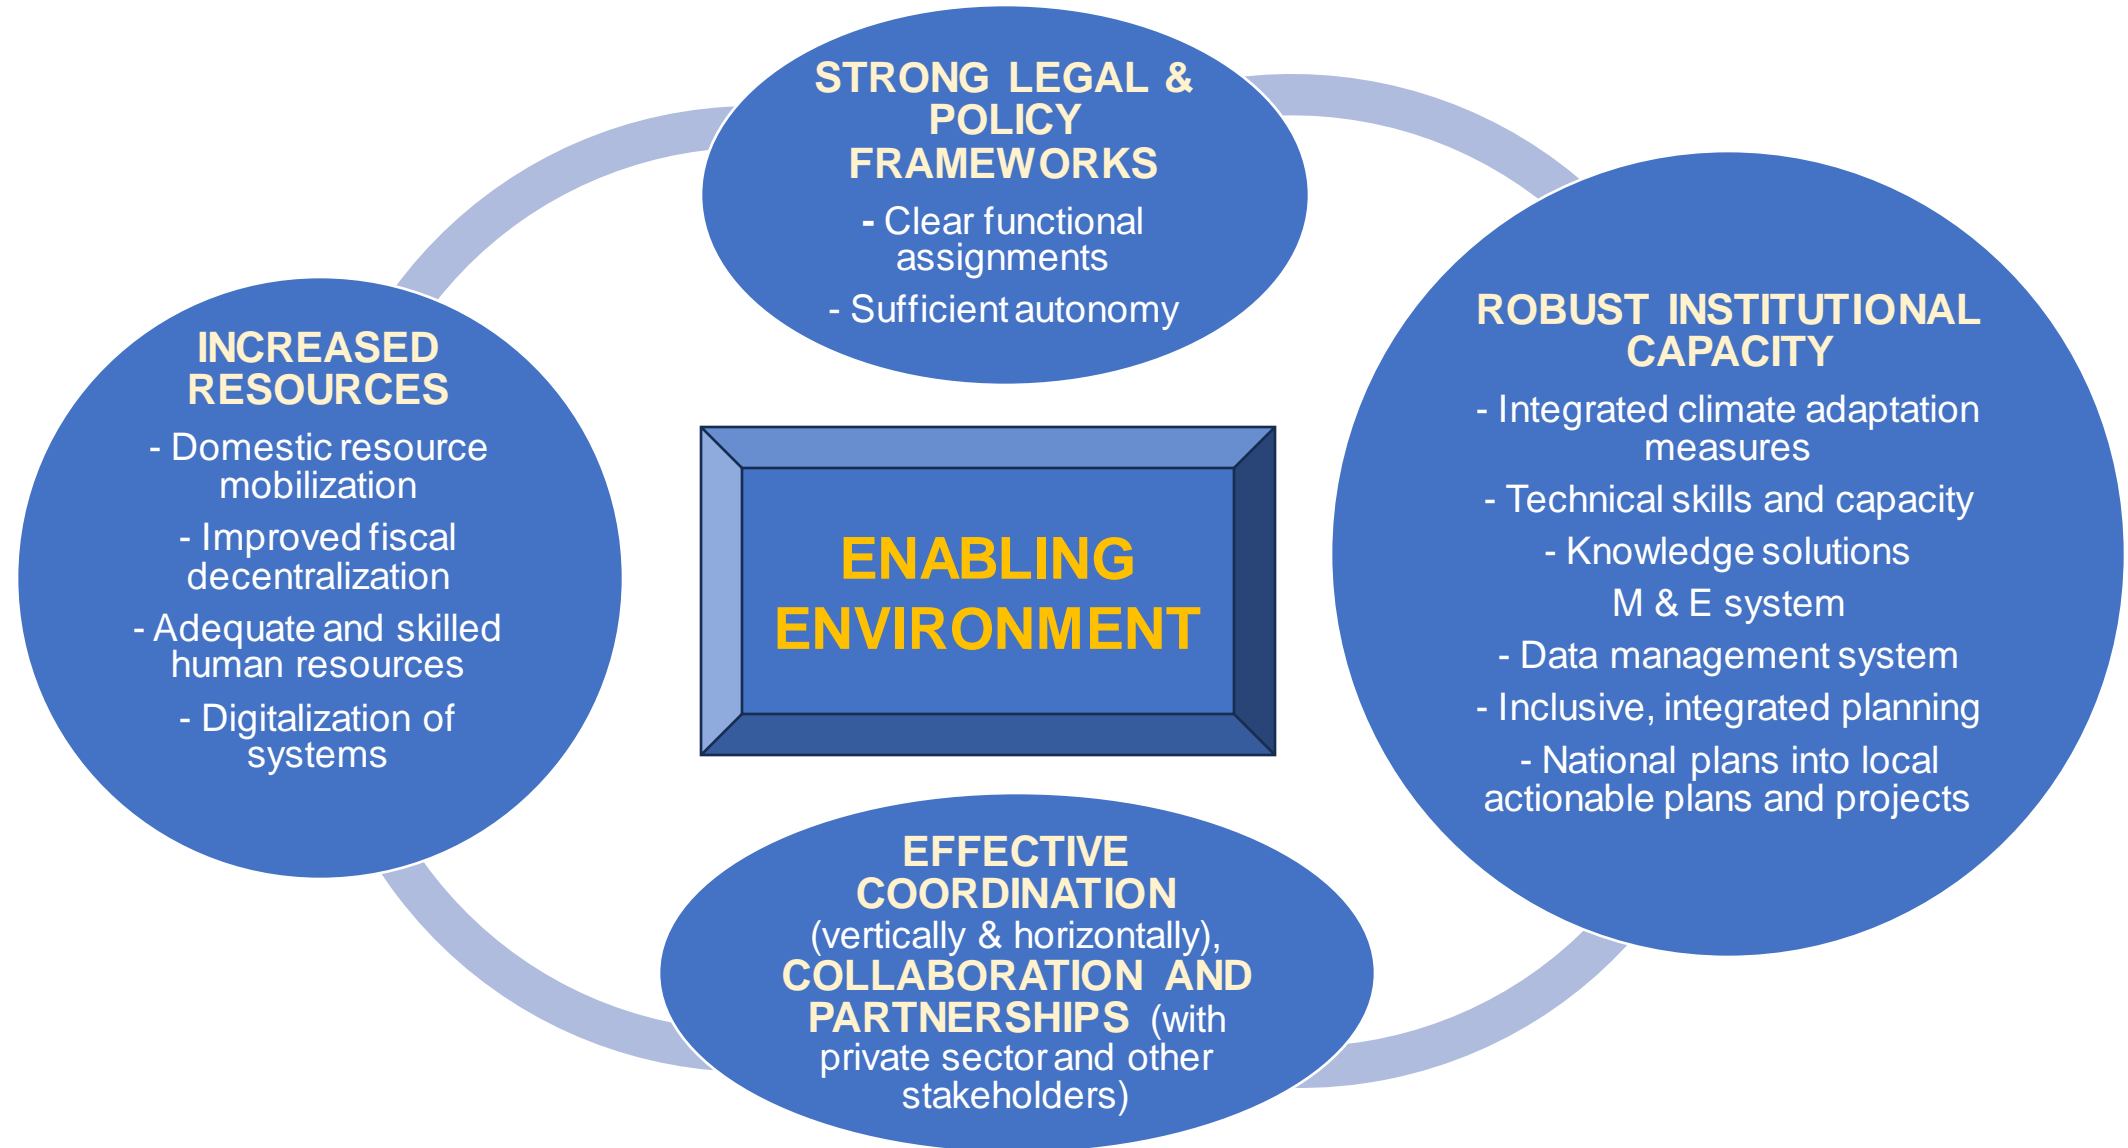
STRONG LEGAL & POLICY FRAMEWORKS

- Clear functional assignments

- Sufficient autonomy

INCREASED RESOURCES

- Domestic resource mobilization

- Improved fiscal decentralization

- Adequate and skilled human resources

- Digitalization of systems

ENABLING ENVIRONMENT

ROBUST INSTITUTIONAL CAPACITY

- Integrated climate adaptation measures

- Technical skills and capacity

- Knowledge solutions

M & E system

- Data management system

- Inclusive, integrated planning

- National plans into local actionable plans and projects

EFFECTIVE COORDINATION (vertically & horizontally), COLLABORATION AND PARTNERSHIPS (with private sector and other stakeholders)